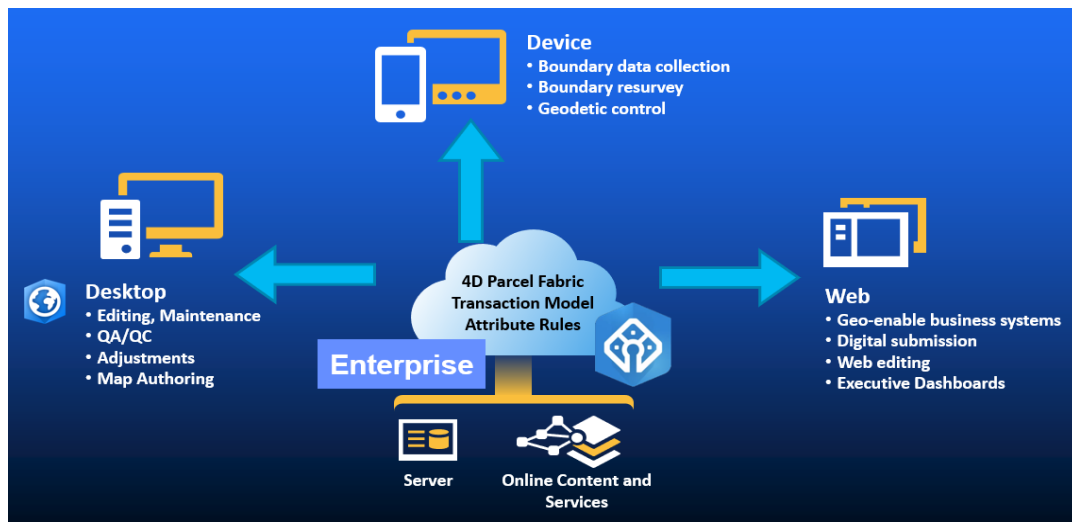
Device
• Boundary data collection
• Boundary resurvey
• Geodetic control

Desktop
• Editing, Maintenance
• QA/QC
• Adjustments
• Map Authoring

4D Parcel Fabric
Transaction Model
Attribute Rules

Enterprise

Web
• Geo-enable business systems
• Digital submission
• Web editing
• Executive Dashboards

Server

Online Content and Services